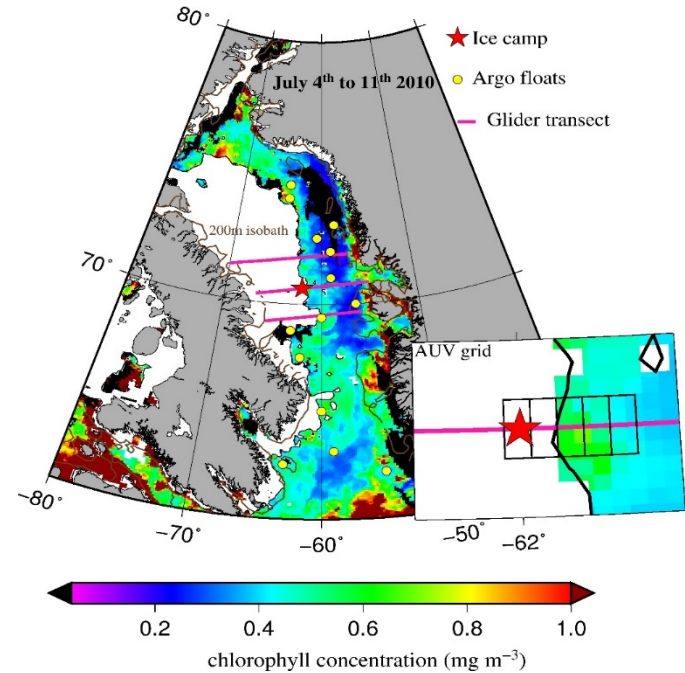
80°

Ice camp

Argo floats

Glider transect

July 4$^{th}$ to 11$^{th}$ 2010

200m isobath

70°

AUV grid

−80°

−70°

−60°

−50°

−62°

0.2

0.4

0.6

0.8

1.0

chlorophyll concentration (mg m$^{-3}$)